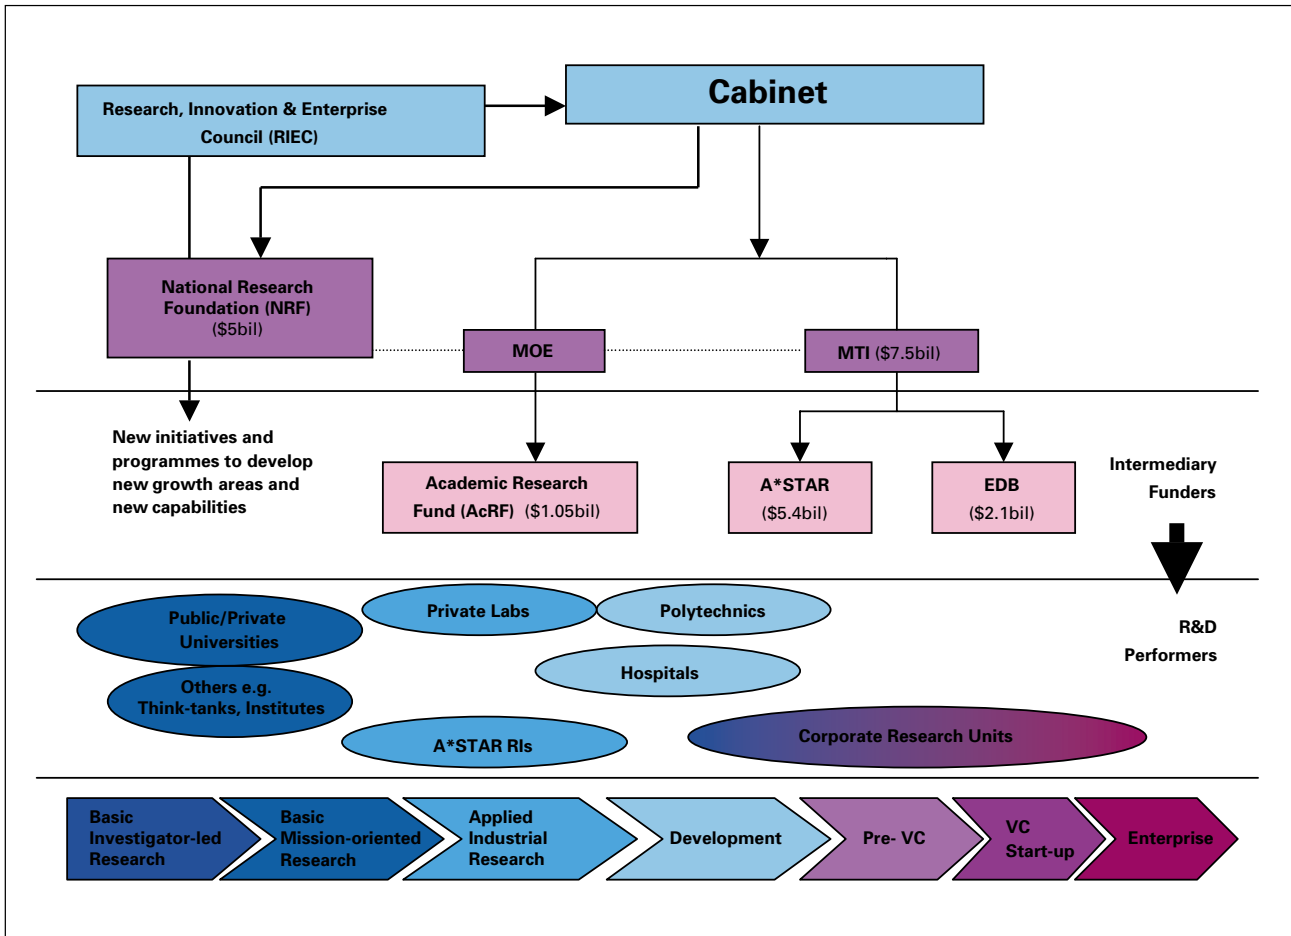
Research, Innovation & Enterprise Council (RIEC)

Cabinet

National Research Foundation (NRF) ($5bil)

MOE

MTI ($7.5bil)

New initiatives and programmes to develop new growth areas and new capabilities

Academic Research Fund (AcRF) ($1.05bil)

A*STAR ($5.4bil)

EDB ($2.1bil)

Intermediary Funders

Public/Private Universities

Private Labs

Polytechnics

R&D Performers

Hospitals

Others e.g. Think-tanks, Institutes

A*STAR RIs

Corporate Research Units

Basic Investigator-led Research

Basic Mission-oriented Research

Applied Industrial Research

Development

Pre- VC

VC Start-up

Enterprise